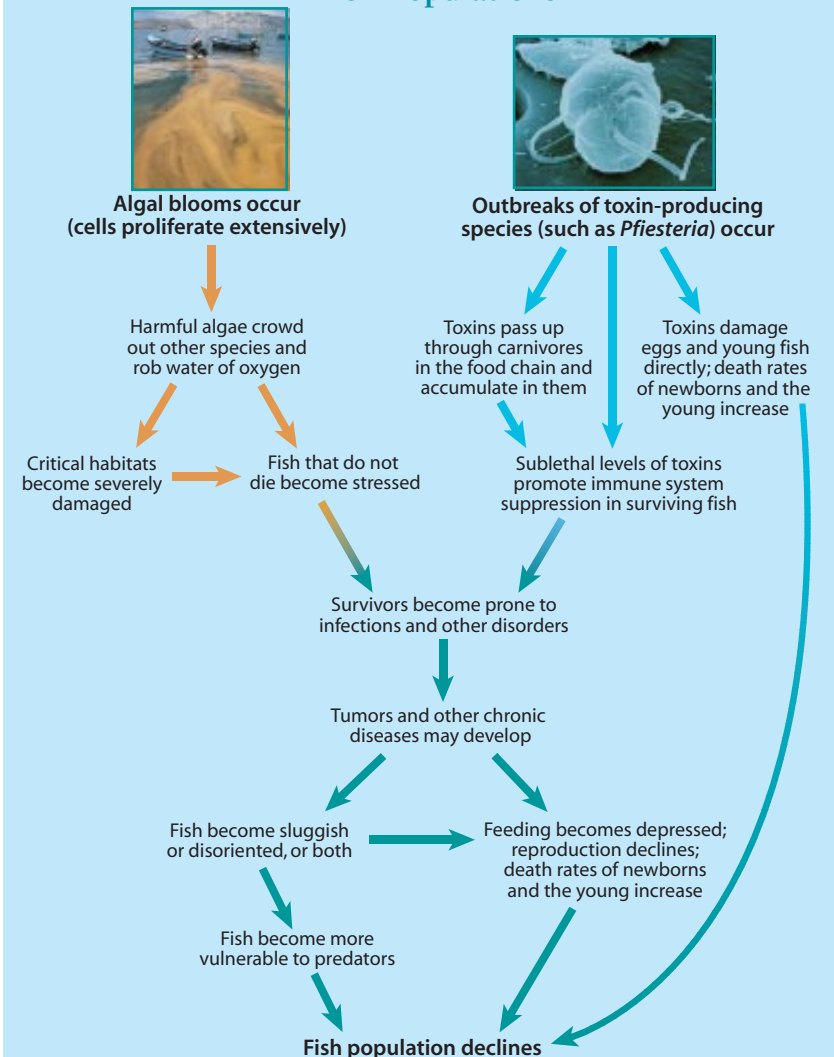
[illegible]

Algal blooms occur (cells proliferate extensively)

Outbreaks of toxin-producing species (such as *Pfiesteria*) occur

Harmful algae crowd out other species and rob water of oxygen

Toxins pass up through carnivores in the food chain and accumulate in them

Toxins damage eggs and young fish directly; death rates of newborns and the young increase

Critical habitats become severely damaged

Fish that do not die become stressed

Sublethal levels of toxins promote immune system suppression in surviving fish

Survivors become prone to infections and other disorders

Tumors and other chronic diseases may develop

Fish become sluggish or disoriented, or both

Feeding becomes depressed; reproduction declines; death rates of newborns and the young increase

Fish become more vulnerable to predators

Fish population declines